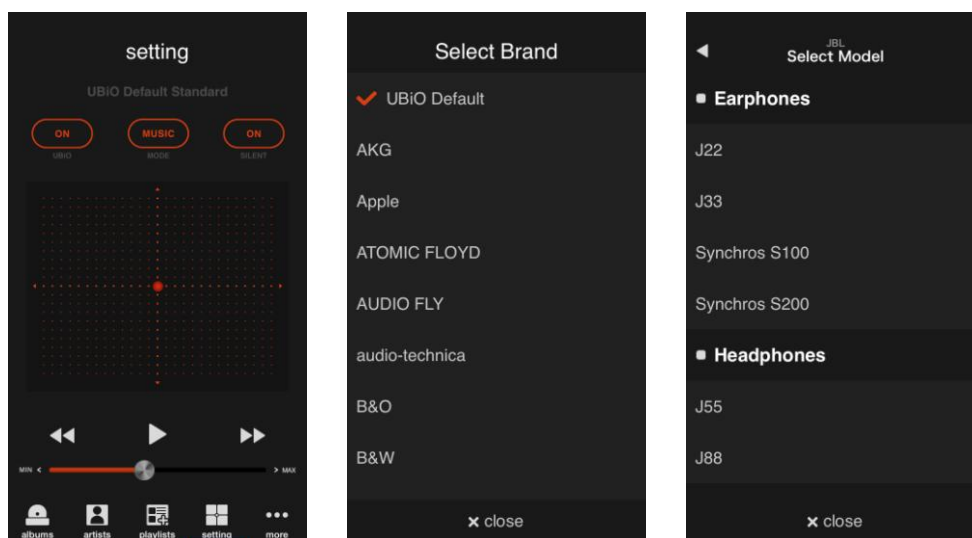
setting

UBiO Default Standard

ON
UBiO

MUSIC
MODE

ON
SILENT

MIN <

> MAX

albums artists playlists setting more

Select Brand

UBiO Default

AKG

Apple

ATOMIC FLOYD

AUDIO FLY

audio-technica

B&O

B&W

× close

JBL
Select Model

Earphones

J22

J33

Synchros S100

Synchros S200

Headphones

J55

J88

× close